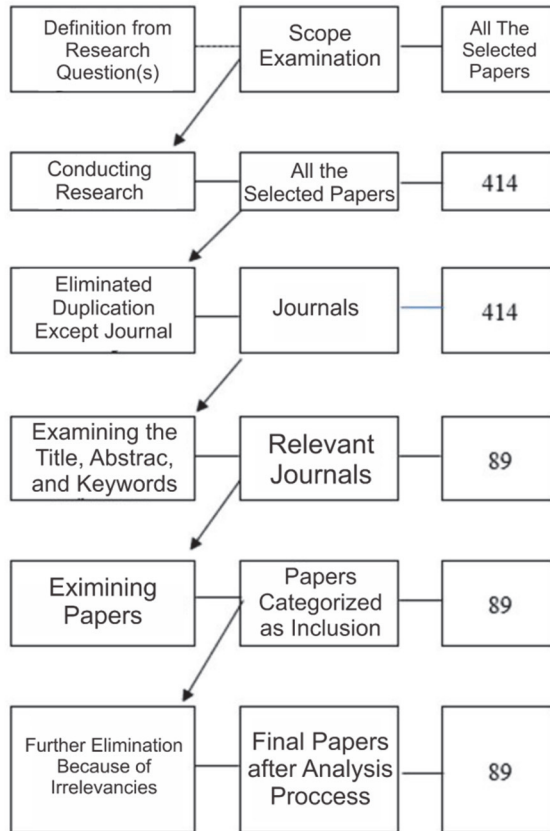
Definition from Research Question(s)

Scope Examination

All The Selected Papers

Conducting Research

All the Selected Papers

414

Eliminated Duplication Except Journal

Journals

414

Examining the Title, Abstrac, and Keywords

Relevant Journals

89

Eximining Papers

Papers Categorized as Inclusion

89

Further Elimination Because of Irrelevancies

Final Papers after Analysis Proccess

89